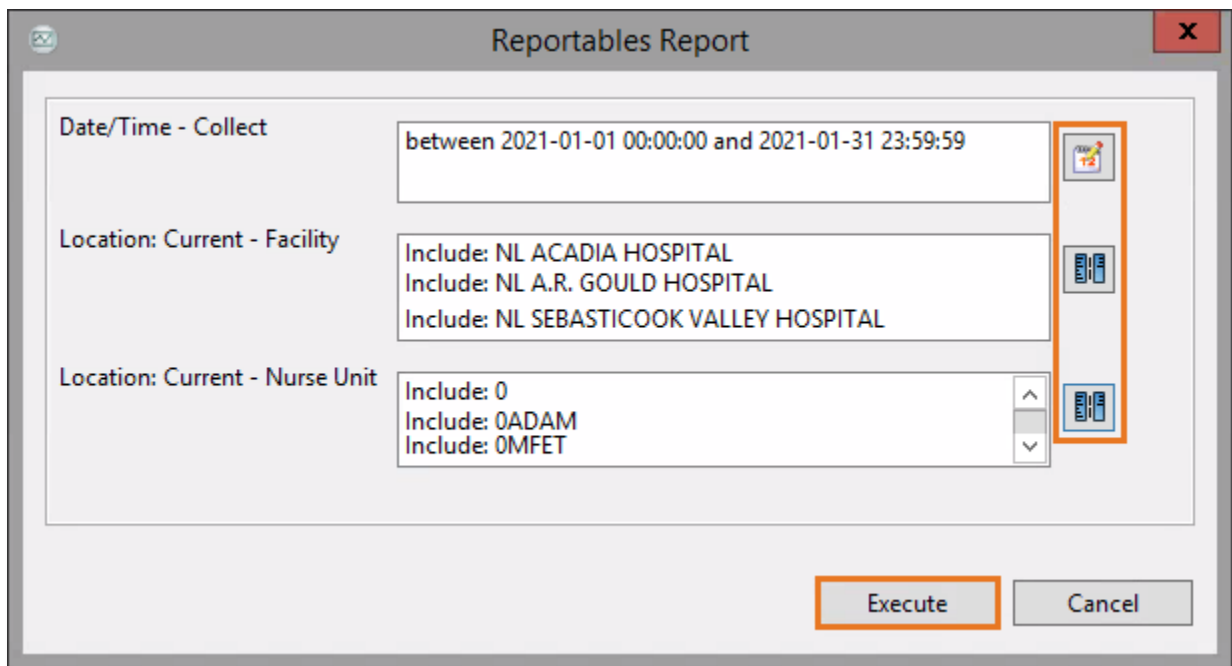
Reportables Report

x

Date/Time - Collect

between 2021-01-01 00:00:00 and 2021-01-31 23:59:59

Location: Current - Facility

Include: NL ACADIA HOSPITAL
Include: NL A.R. GOULD HOSPITAL
Include: NL SEBASTICOOK VALLEY HOSPITAL

Location: Current - Nurse Unit

Include: 0
Include: 0ADAM
Include: 0MFET

Execute

Cancel